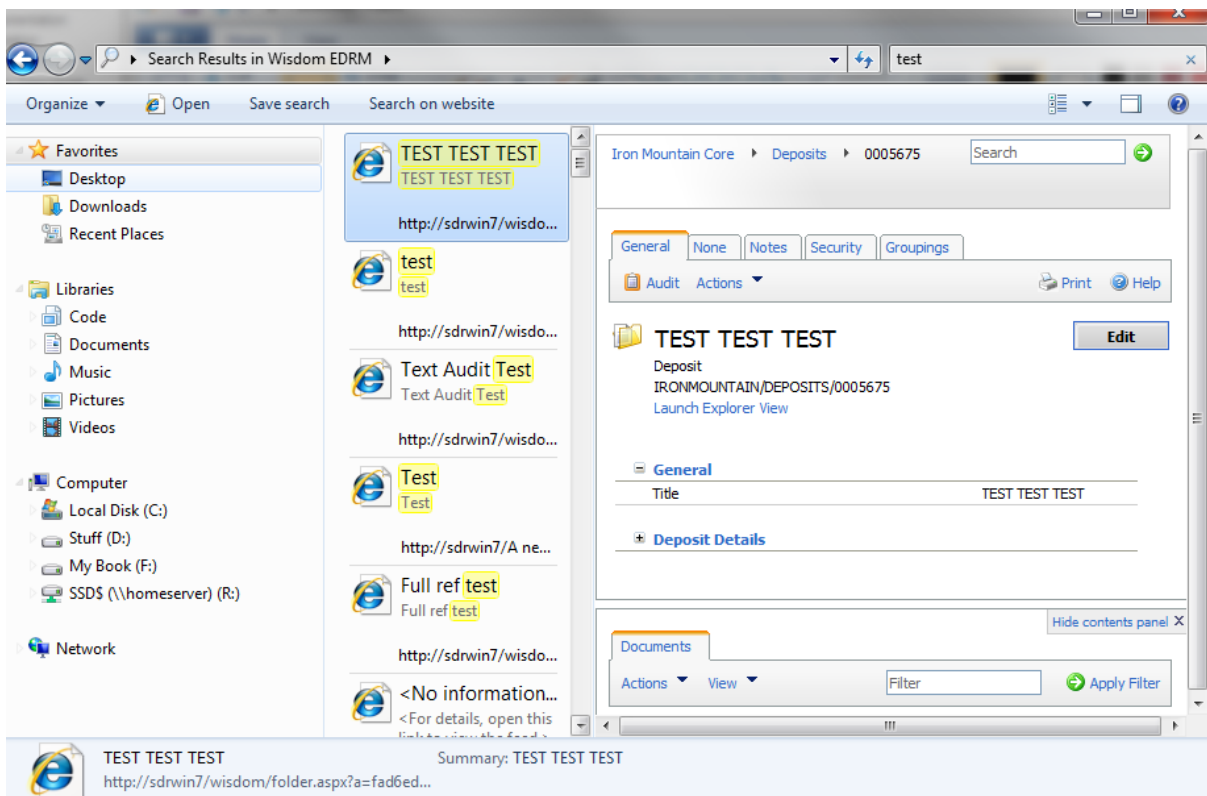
Search Results in Wisdom EDRM ▸

test

Organize ▾ Open Save search Search on website

Favorites
Desktop
Downloads
Recent Places

Libraries
Code
Documents
Music
Pictures
Videos

Computer
Local Disk (C:)
Stuff (D:)
My Book (F:)
SSD$ (\\homeserver) (R:)

Network

TEST TEST TEST
TEST TEST TEST
http://sdrwin7/wisdo...

test
test
http://sdrwin7/wisdo...

Text Audit Test
Text Audit Test
http://sdrwin7/wisdo...

Test
Test
http://sdrwin7/A ne...

Full ref test
Full ref test
http://sdrwin7/wisdo...

<No information...
<For details, open this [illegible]

Iron Mountain Core ▸ Deposits ▸ 0005675

Search

General | None | Notes | Security | Groupings

Audit Actions ▾ Print Help

TEST TEST TEST

Edit

Deposit
IRONMOUNTAIN/DEPOSITS/0005675
Launch Explorer View

General
Title TEST TEST TEST

Deposit Details

Hide contents panel X

Documents

Actions ▾ View ▾ Filter Apply Filter

TEST TEST TEST
http://sdrwin7/wisdom/folder.aspx?a=fad6ed...
Summary: TEST TEST TEST